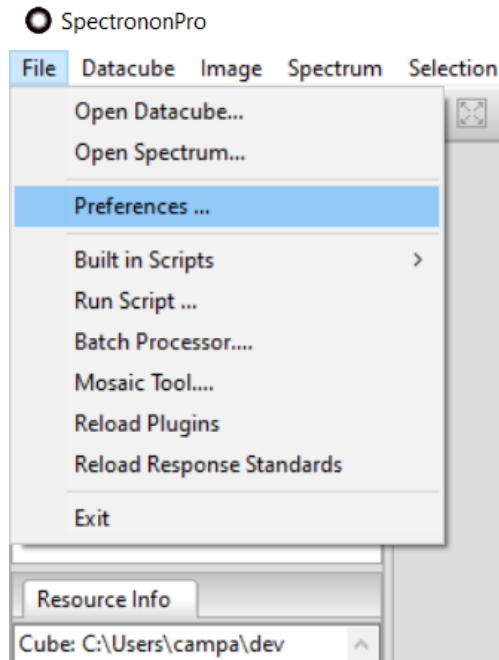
SpectrononPro

File Datacube Image Spectrum Selection

Open Datacube...
Open Spectrum...
Preferences ...
Built in Scripts >
Run Script ...
Batch Processor....
Mosaic Tool....
Reload Plugins
Reload Response Standards
Exit

Resource Info

Cube: C:\Users\campa\dev